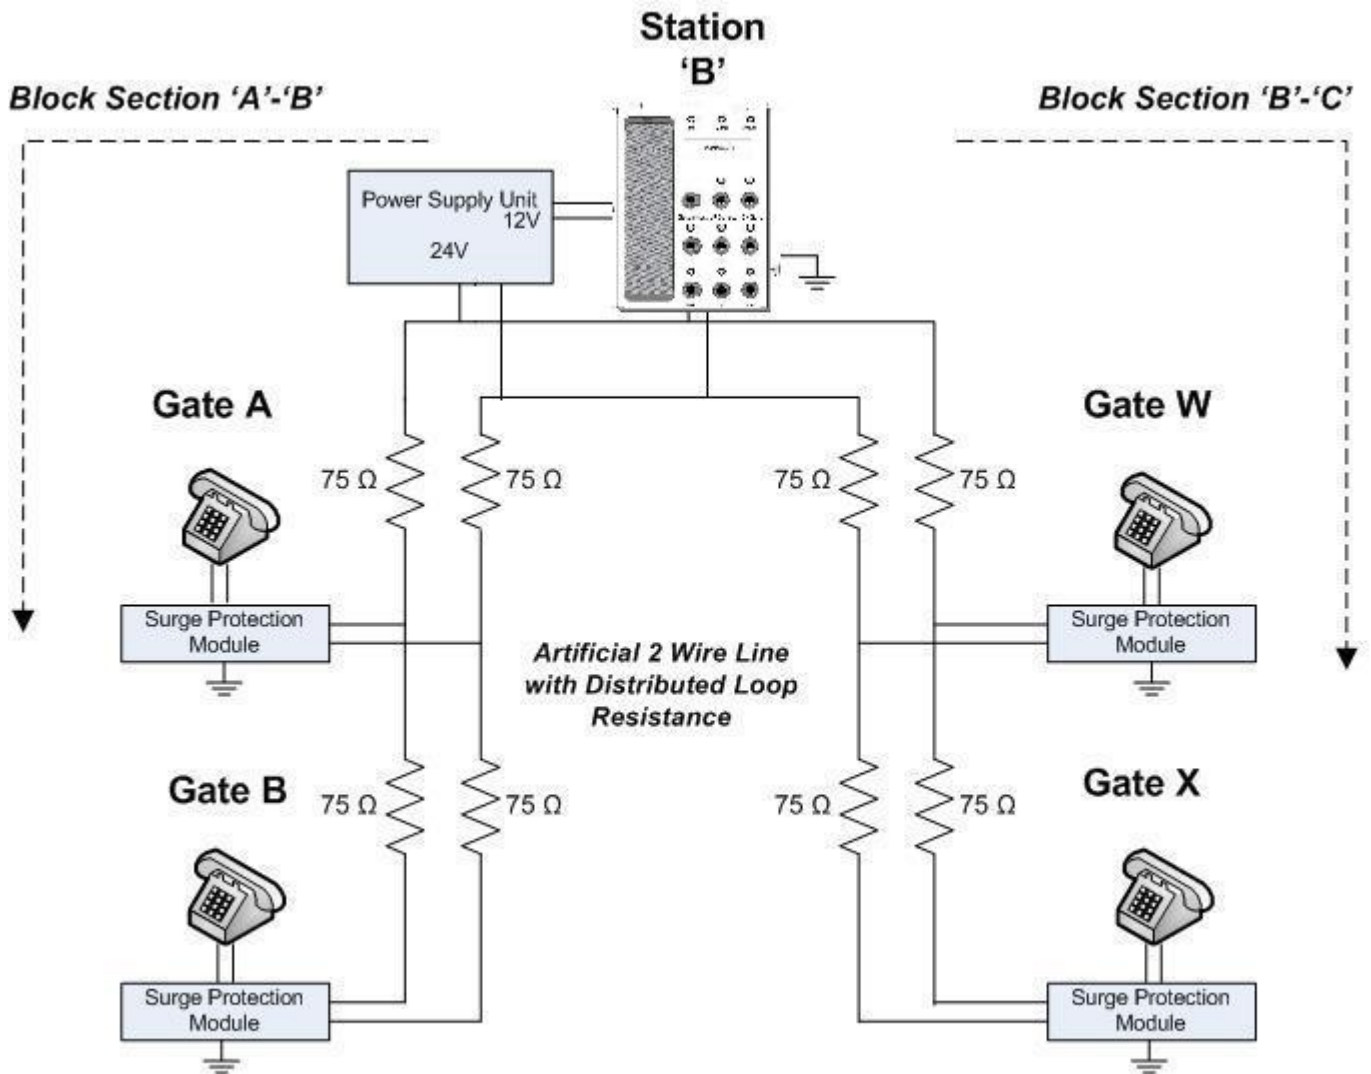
Station 'B'

Block Section 'A'-'B'

Block Section 'B'-'C'

Power Supply Unit
12V
24V

Gate A

Gate W

75 Ω

75 Ω

75 Ω

75 Ω

Surge Protection Module

Surge Protection Module

Artificial 2 Wire Line with Distributed Loop Resistance

Gate B

Gate X

75 Ω

75 Ω

75 Ω

75 Ω

Surge Protection Module

Surge Protection Module